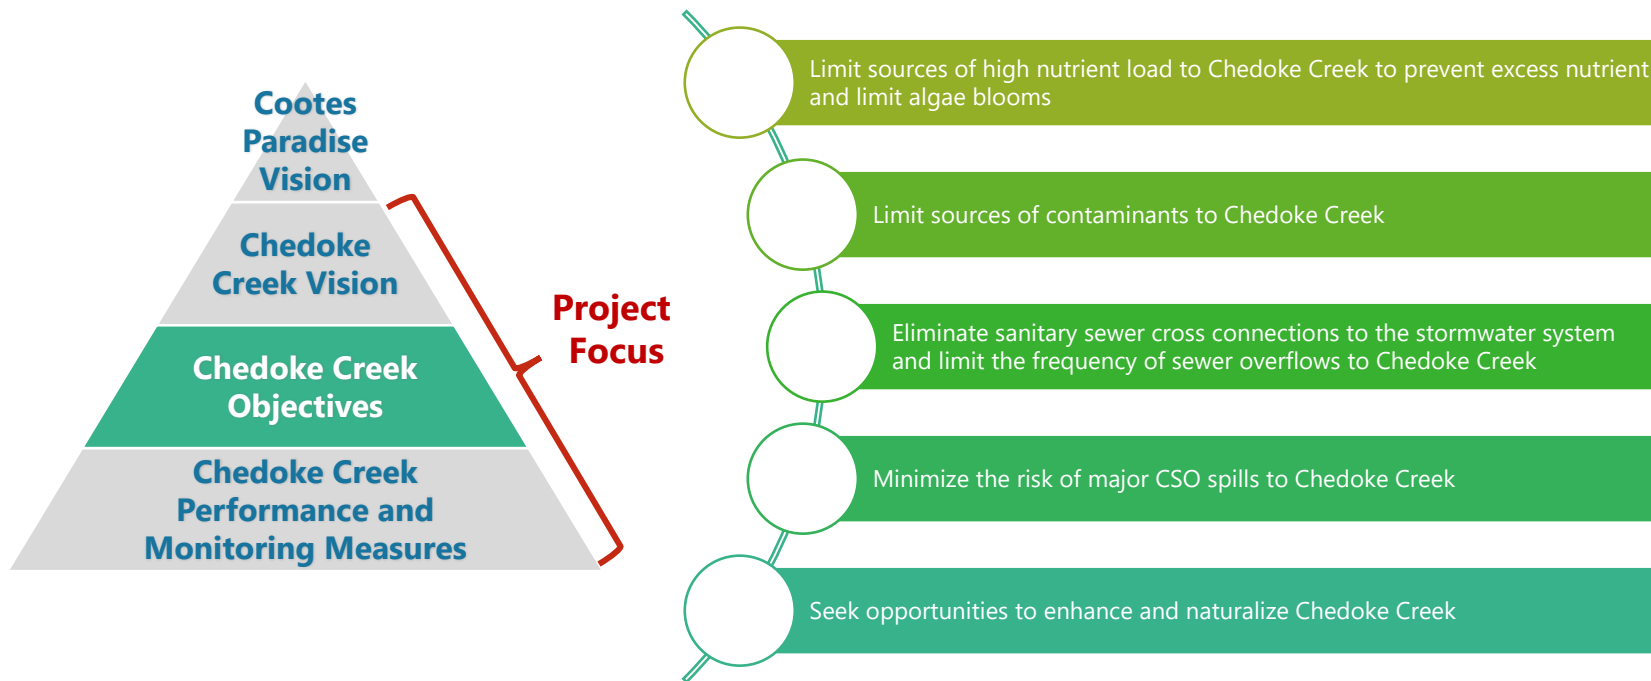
Cootes Paradise Vision

Chedoke Creek Vision

Chedoke Creek Objectives

Chedoke Creek Performance and Monitoring Measures

Project Focus

Limit sources of high nutrient load to Chedoke Creek to prevent excess nutrient and limit algae blooms

Limit sources of contaminants to Chedoke Creek

Eliminate sanitary sewer cross connections to the stormwater system and limit the frequency of sewer overflows to Chedoke Creek

Minimize the risk of major CSO spills to Chedoke Creek

Seek opportunities to enhance and naturalize Chedoke Creek